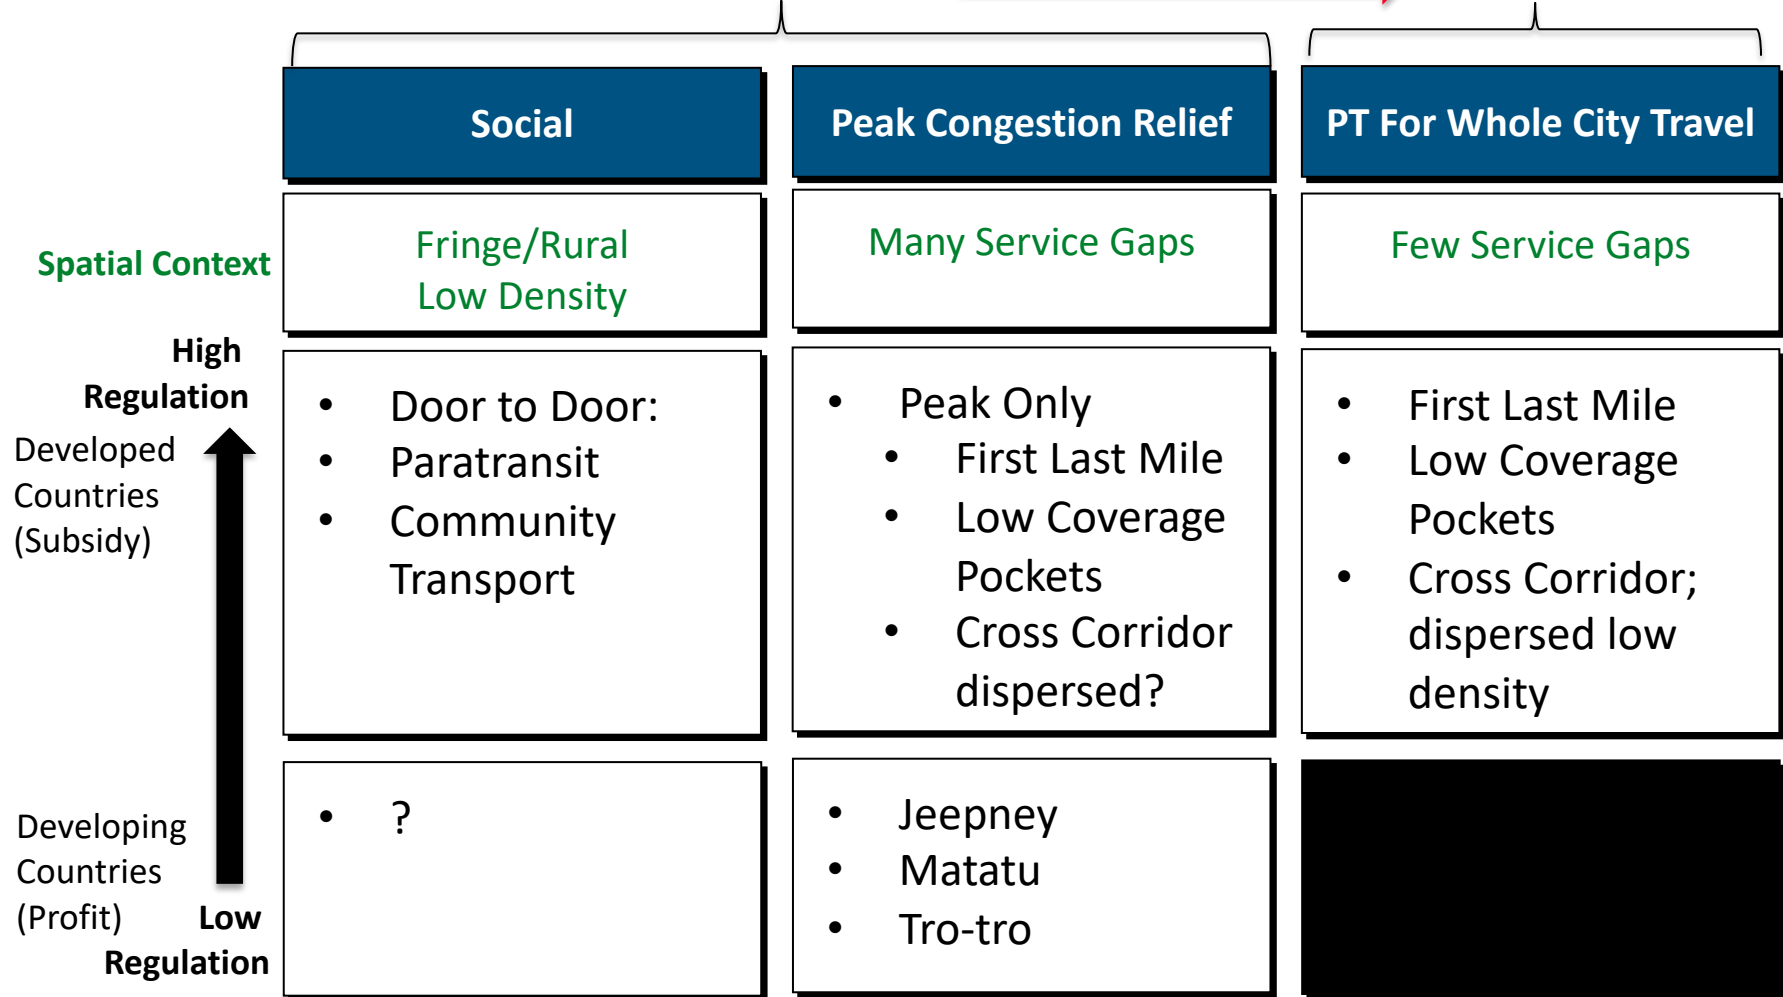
| | Social | Peak Congestion Relief | PT For Whole City Travel |
|---|---|---|---|
| Spatial Context | Fringe/Rural Low Density | Many Service Gaps | Few Service Gaps |
| High Regulation<br>Developed Countries (Subsidy) | • Door to Door:<br>• Paratransit<br>• Community Transport | • Peak Only<br>• First Last Mile<br>• Low Coverage Pockets<br>• Cross Corridor dispersed? | • First Last Mile<br>• Low Coverage Pockets<br>• Cross Corridor; dispersed low density |
| Developing Countries (Profit)<br>Low Regulation | • ? | • Jeepney<br>• Matatu<br>• Tro-tro | |